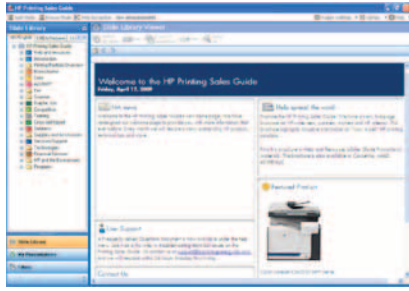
HP Printing Sales Guide

Slide Library

Slide Library Viewer

Welcome to the HP Printing Sales Guide

Friday, April 17, 2009

HP news

Help spread the word

User Support

Featured Product

Contact Us

Slide Library

My Presentations

Videos

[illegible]